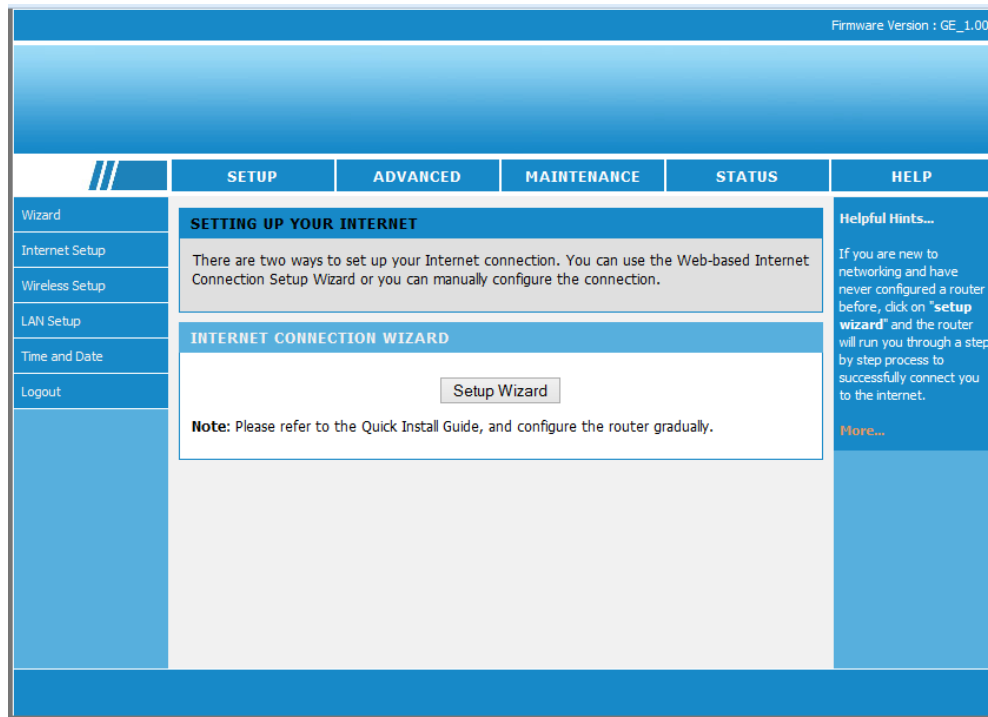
Firmware Version : GE_1.00

SETUP | ADVANCED | MAINTENANCE | STATUS | HELP

Wizard
Internet Setup
Wireless Setup
LAN Setup
Time and Date
Logout

SETTING UP YOUR INTERNET

There are two ways to set up your Internet connection. You can use the Web-based Internet Connection Setup Wizard or you can manually configure the connection.

INTERNET CONNECTION WIZARD

Setup Wizard

**Note:** Please refer to the Quick Install Guide, and configure the router gradually.

Helpful Hints...

If you are new to networking and have never configured a router before, click on "**setup wizard**" and the router will run you through a step by step process to successfully connect you to the internet.

More...